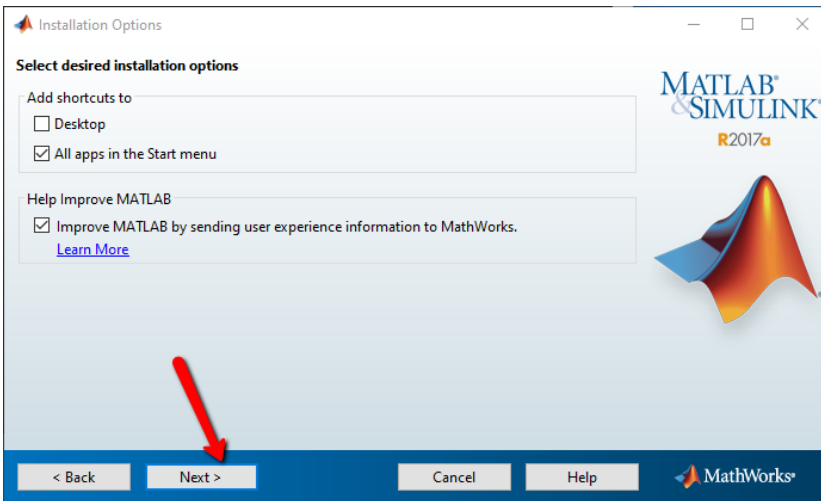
Installation Options

Select desired installation options

MATLAB®
&SIMULINK®
R2017a

Add shortcuts to
☐ Desktop
☑ All apps in the Start menu

Help Improve MATLAB
☑ Improve MATLAB by sending user experience information to MathWorks.
Learn More

< Back
Next >
Cancel
Help
MathWorks®